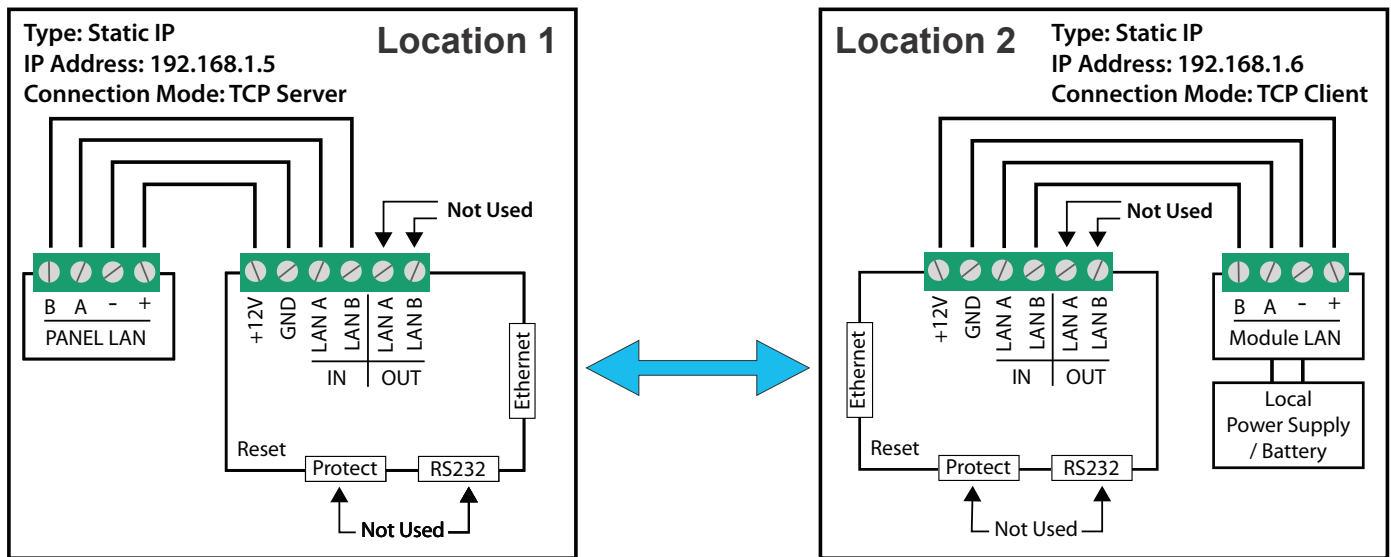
Type: Static IP
IP Address: 192.168.1.5
Connection Mode: TCP Server

Location 1

Not Used

B A - +
PANEL LAN

+12V GND LAN A LAN B LAN A LAN B
IN OUT

Ethernet

Reset
Protect
RS232

Not Used

Location 2

Type: Static IP
IP Address: 192.168.1.6
Connection Mode: TCP Client

Not Used

Ethernet

+12V GND LAN A LAN B LAN A LAN B
IN OUT

B A - +
Module LAN

Local Power Supply / Battery

Reset
Protect
RS232

Not Used